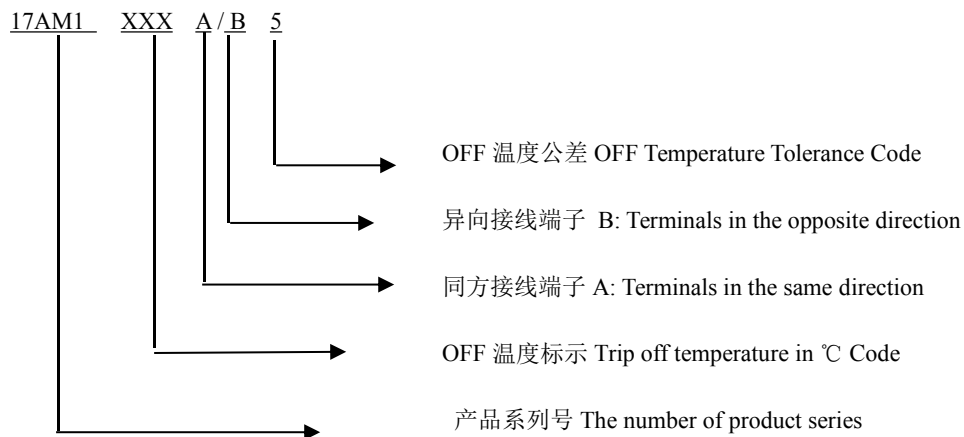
17AM1 XXX A / B 5

OFF 温度公差 OFF Temperature Tolerance Code

异向接线端子 B: Terminals in the opposite direction

同方接线端子 A: Terminals in the same direction

OFF 温度标示 Trip off temperature in ℃ Code

产品系列号 The number of product series